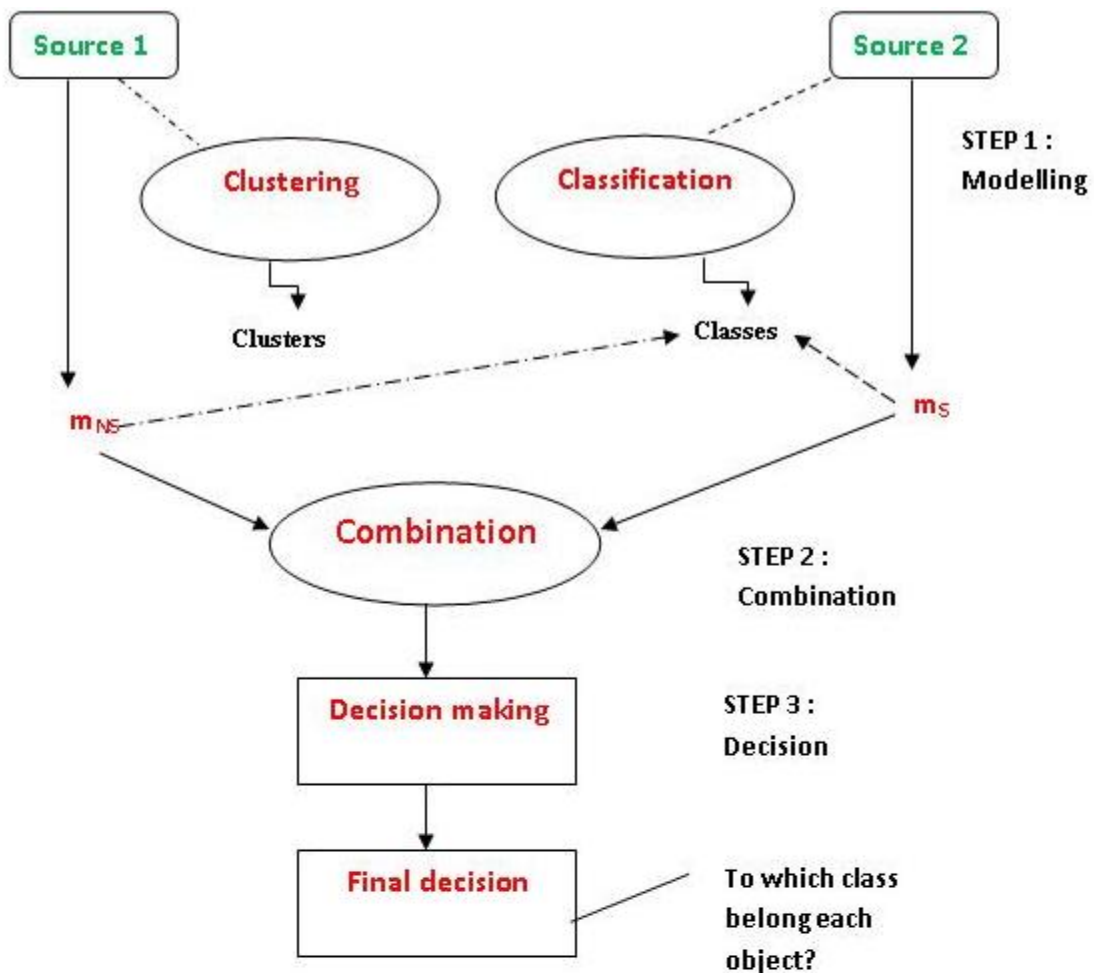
Source 1

Source 2

STEP 1 : Modelling

Clustering

Classification

Clusters

Classes

$m_{NS}$

$m_S$

Combination

STEP 2 : Combination

Decision making

STEP 3 : Decision

Final decision

To which class belong each object?